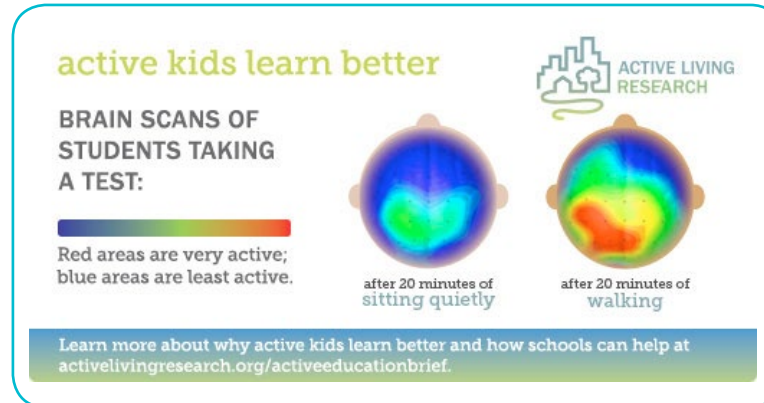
active kids learn better

ACTIVE LIVING RESEARCH

BRAIN SCANS OF STUDENTS TAKING A TEST:

Red areas are very active; blue areas are least active.

after 20 minutes of sitting quietly

after 20 minutes of walking

Learn more about why active kids learn better and how schools can help at activelivingresearch.org/activeeducationbrief.